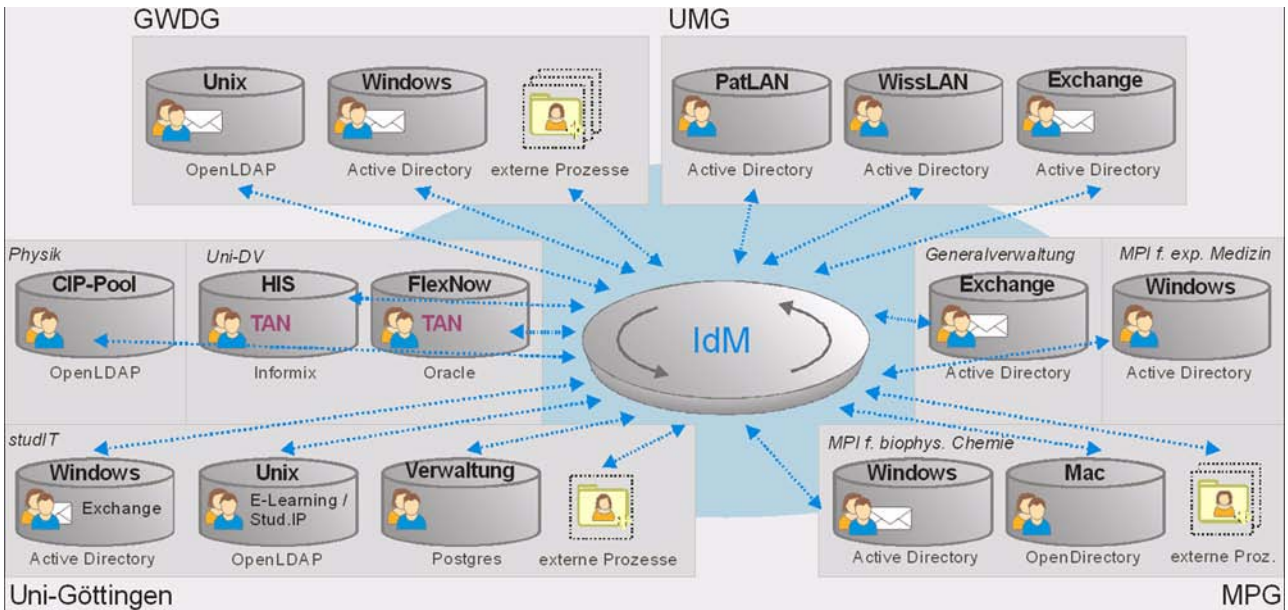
GWDG

Unix
OpenLDAP

Windows
Active Directory

externe Prozesse

UMG

PatLAN
Active Directory

WissLAN
Active Directory

Exchange
Active Directory

Physik

CIP-Pool
OpenLDAP

Uni-DV

HIS
TAN
Informix

FlexNow
TAN
Oracle

IdM

Generalverwaltung

Exchange
Active Directory

MPI f. exp. Medizin

Windows
Active Directory

studIT

Windows
Exchange
Active Directory

Unix
E-Learning / Stud.IP
OpenLDAP

Verwaltung
Postgres

externe Prozesse

MPI f. biophys. Chemie

Windows
Active Directory

Mac
OpenDirectory

externe Proz.

Uni-Göttingen

MPG